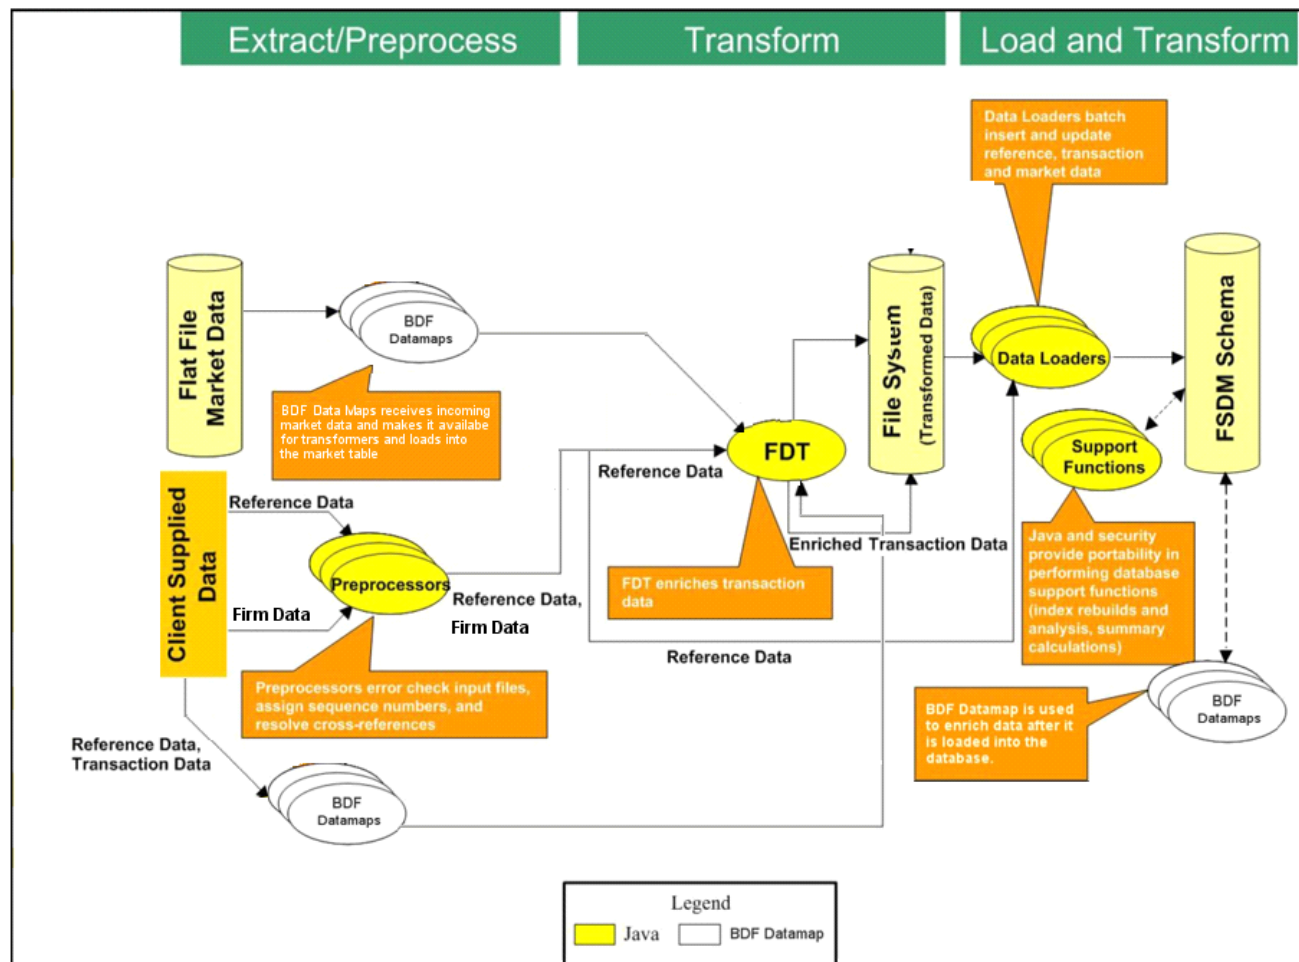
Extract/Preprocess

Transform

Load and Transform

Data Loaders batch insert and update reference, transaction and market data

Flat File Market Data

BDF Datamaps

BDF Data Maps receives incoming market data and makes it availabe for transformers and loads into the market table

File System (Transformed Data)

Data Loaders

FSDM Schema

FDT

Reference Data

Support Functions

Client Supplied Data

Reference Data

Preprocessors

Firm Data

Reference Data, Firm Data

Enriched Transaction Data

FDT enriches transaction data

Java and security provide portability in performing database support functions (index rebuilds and analysis, summary calculations)

Reference Data

Preprocessors error check input files, assign sequence numbers, and resolve cross-references

BDF Datamap is used to enrich data after it is loaded into the database.

BDF Datamaps

Reference Data, Transaction Data

BDF Datamaps

Legend

Java

BDF Datamap